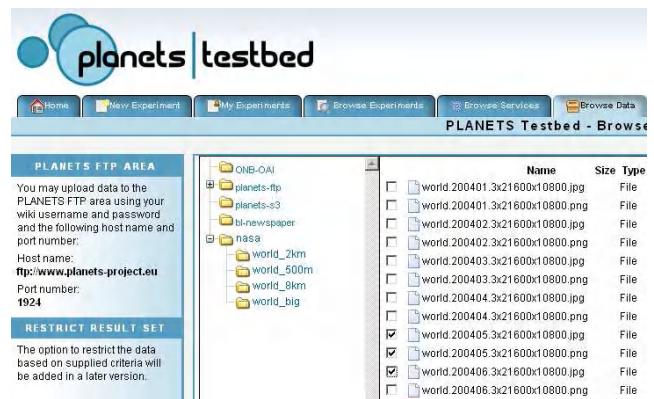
planets | testbed

Home | New Experiment | My Experiments | Browse Experiments | Browse Services | Browse Data

PLANETS Testbed - Browse

PLANETS FTP AREA

You may upload data to the PLANETS FTP area using your wiki username and password and the following host name and port number:

Host name:
ftp://www.planets-project.eu

Port number:
1924

RESTRICT RESULT SET

The option to restrict the data based on supplied criteria will be added in a later version.

ONB-OAI
planets-ftp
planets-s3
bl-newspaper
nasa
world_2km
world_500m
world_8km
world_big

| Name | Size | Type |
|---|---|---|
| world.200401.3x21600x10800.jpg | | File |
| world.200401.3x21600x10800.png | | File |
| world.200402.3x21600x10800.jpg | | File |
| world.200402.3x21600x10800.png | | File |
| world.200403.3x21600x10800.jpg | | File |
| world.200403.3x21600x10800.png | | File |
| world.200404.3x21600x10800.jpg | | File |
| world.200404.3x21600x10800.png | | File |
| world.200405.3x21600x10800.jpg | | File |
| world.200405.3x21600x10800.png | | File |
| world.200406.3x21600x10800.jpg | | File |
| world.200406.3x21600x10800.png | | File |